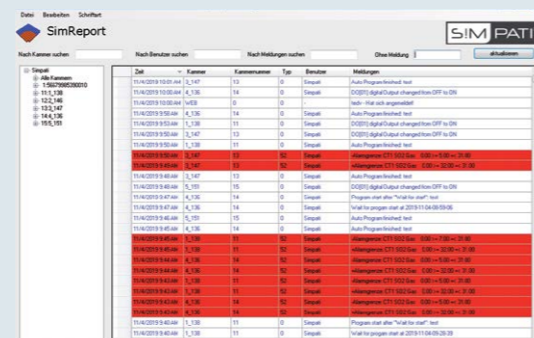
Datei Bearbeiten Schriftart

SimReport

SIM PATI

Nach Kammer suchen Nach Benutzer suchen Nach Meldungen suchen Ohne Meldung Aktualisieren

Simpati
Alle Kammern
1:5607598526010
11:1_138
12:2_146
13:3_147
14:4_136
15:5_151

| Zeit | Kammer | Kammernummer | Typ | Benutzer | Meldungen |
|---|---|---|---|---|---|
| 11/4/2019 10:01 AM | 3_147 | 13 | 0 | Simpati | Auto Program finished: test |
| 11/4/2019 10:01 AM | 4_136 | 14 | 0 | Simpati | DO[01] digital Output changed from OFF to ON |
| 11/4/2019 10:00 AM | WEB | 0 | 0 | - | ledv - Wal sich angemeldet |
| 11/4/2019 9:58 AM | 4_136 | 14 | 0 | Simpati | Auto Program finished: test |
| 11/4/2019 9:53 AM | 1_138 | 11 | 0 | Simpati | DO[01] digital Output changed from OFF to ON |
| 11/4/2019 9:50 AM | 3_147 | 13 | 0 | Simpati | Auto Program finished: test |
| 11/4/2019 9:50 AM | 1_138 | 11 | 0 | Simpati | Auto Program finished: test |
| 11/4/2019 9:49 AM | 3_147 | 13 | 52 | Simpati | Alarmgrenze CT1 SO2 Gas 0.00 <= 5.00 <= 31.00 |
| 11/4/2019 9:49 AM | 3_147 | 13 | 52 | Simpati | Alarmgrenze CT1 SO2 Gas 0.00 <= 30.00 <= 31.00 |
| 11/4/2019 9:48 AM | 3_147 | 13 | 0 | Simpati | Auto Program finished: test |
| 11/4/2019 9:48 AM | 5_151 | 15 | 0 | Simpati | DO[01] digital Output changed from OFF to ON |
| 11/4/2019 9:47 AM | 4_136 | 14 | 0 | Simpati | Program start after "Wait for start": test |
| 11/4/2019 9:47 AM | 4_136 | 14 | 0 | Simpati | Wait for progam start at 2019-11-04 09:59:06 |
| 11/4/2019 9:46 AM | 5_151 | 15 | 0 | Simpati | Auto Program finished: test |
| 11/4/2019 9:45 AM | 4_136 | 14 | 0 | Simpati | Auto Program finished: test |
| 11/4/2019 9:45 AM | 1_138 | 11 | 52 | Simpati | Alarmgrenze CT1 SO2 Gas 0.00 <= 7.00 <= 31.00 |
| 11/4/2019 9:44 AM | 1_138 | 11 | 52 | Simpati | Alarmgrenze CT1 SO2 Gas 0.00 <= 30.00 <= 31.00 |
| 11/4/2019 9:44 AM | 4_136 | 14 | 52 | Simpati | Alarmgrenze CT1 SO2 Gas 0.00 <= 5.00 <= 31.00 |
| 11/4/2019 9:43 AM | 4_136 | 14 | 52 | Simpati | Alarmgrenze CT1 SO2 Gas 0.00 <= 30.00 <= 31.00 |
| 11/4/2019 9:43 AM | 1_138 | 11 | 52 | Simpati | Alarmgrenze CT1 SO2 Gas 0.00 <= 5.00 <= 31.00 |
| 11/4/2019 9:42 AM | 1_138 | 11 | 52 | Simpati | Alarmgrenze CT1 SO2 Gas 0.00 <= 30.00 <= 31.00 |
| 11/4/2019 9:42 AM | 4_136 | 14 | 52 | Simpati | Alarmgrenze CT1 SO2 Gas 0.00 <= 5.00 <= 31.00 |
| 11/4/2019 9:41 AM | 4_136 | 14 | 52 | Simpati | Alarmgrenze CT1 SO2 Gas 0.00 <= 30.00 <= 31.00 |
| 11/4/2019 9:40 AM | 1_138 | 11 | 0 | Simpati | Program start after "Wait for start": test |
| 11/4/2019 9:40 AM | 1_138 | 11 | 0 | Simpati | Wait for progam start at 2019-11-04 09:28:39 |